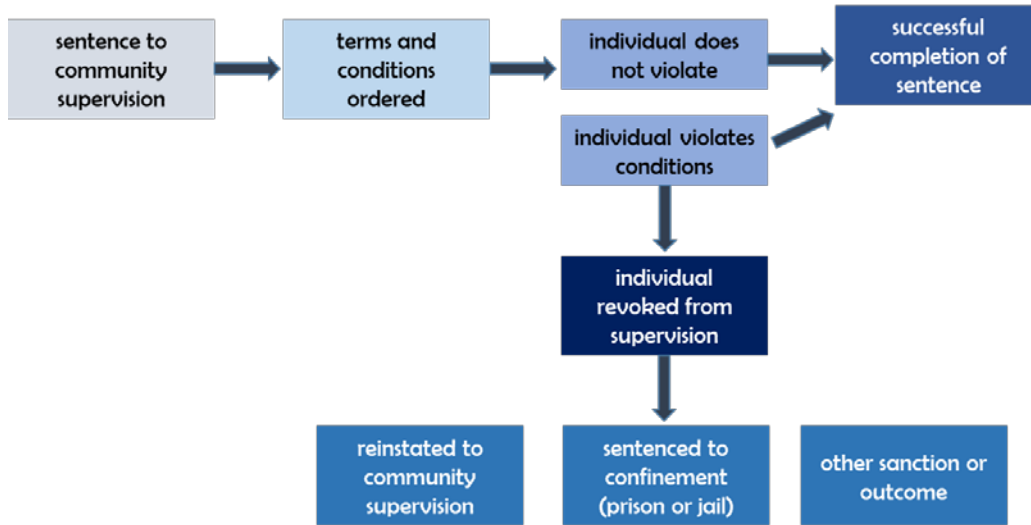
sentence to community supervision

terms and conditions ordered

individual does not violate

successful completion of sentence

individual violates conditions

individual revoked from supervision

reinstated to community supervision

sentenced to confinement (prison or jail)

other sanction or outcome